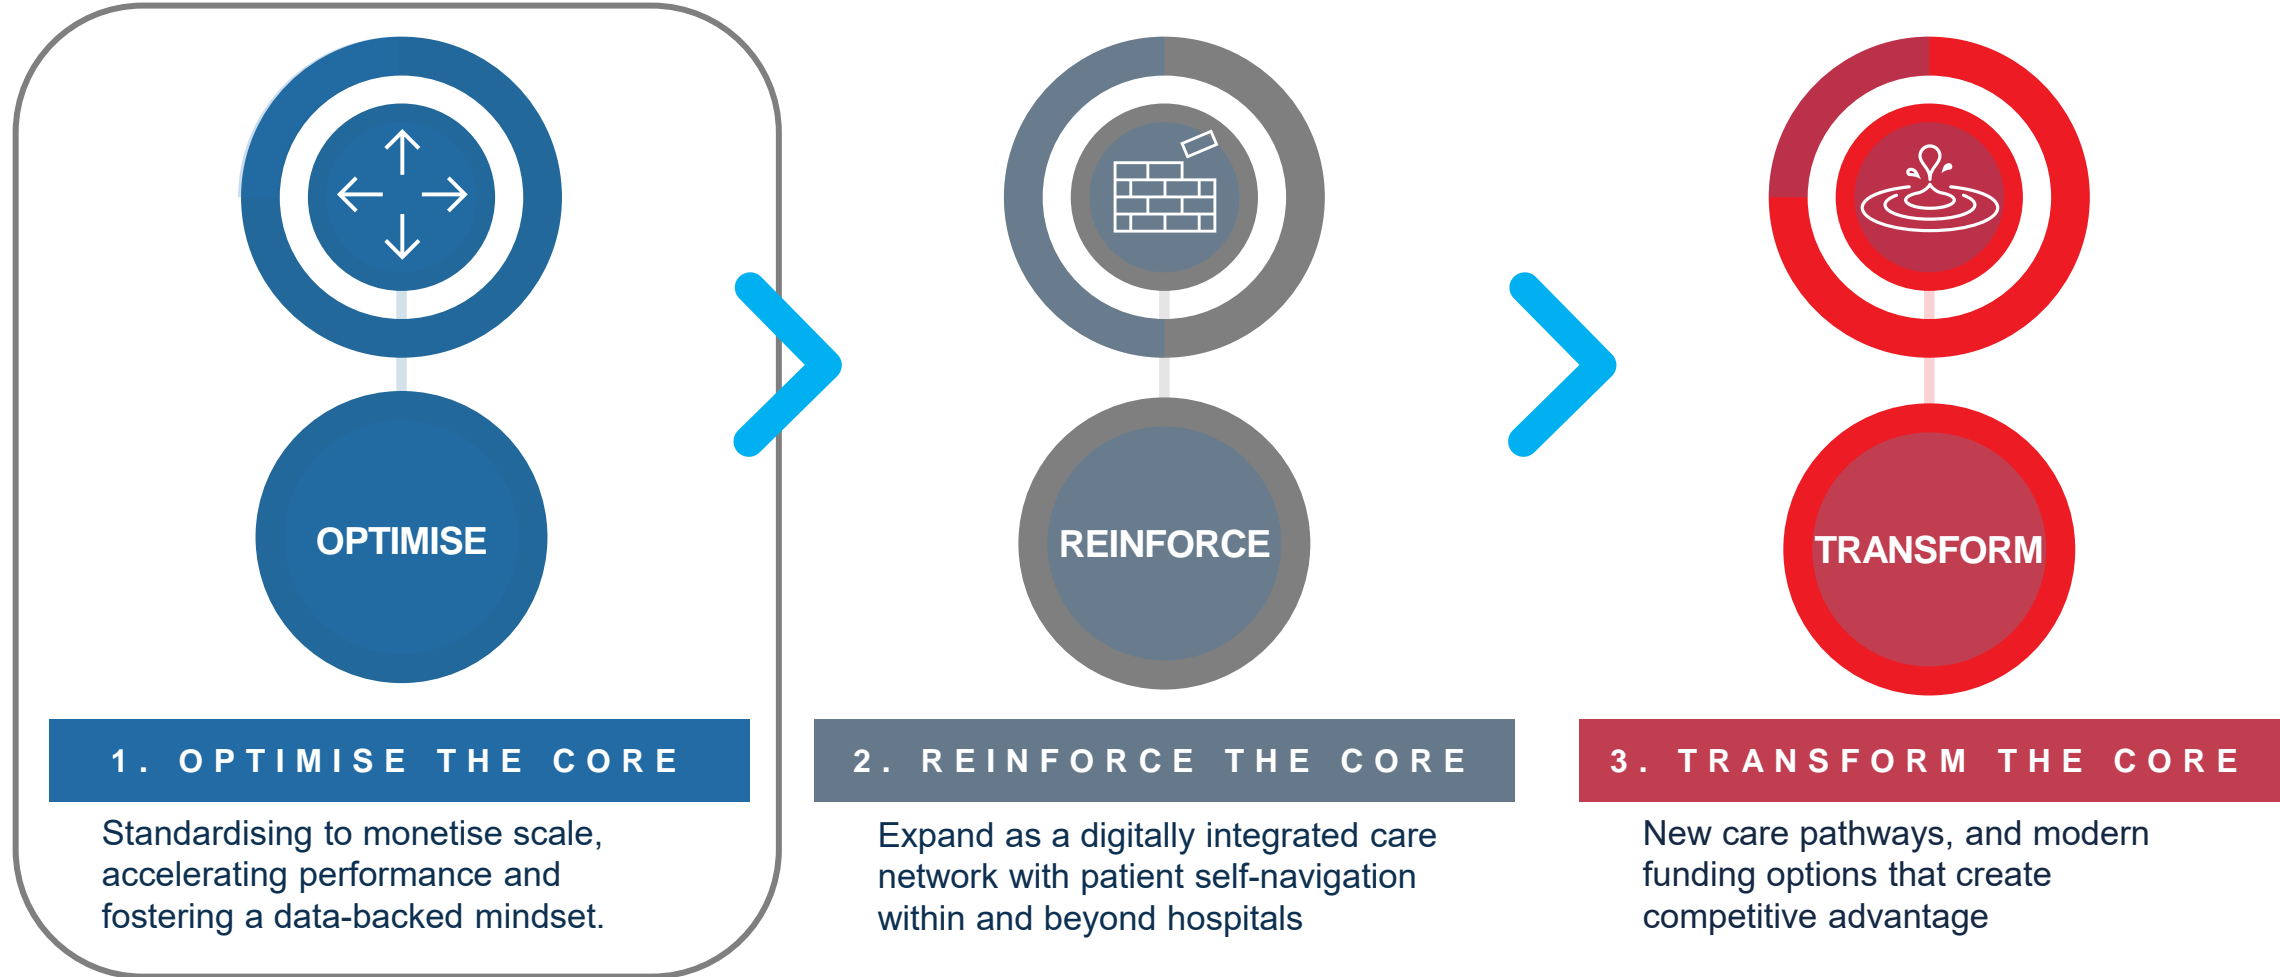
OPTIMISE

1. OPTIMISE THE CORE

Standardising to monetise scale, accelerating performance and fostering a data-backed mindset.

REINFORCE

2. REINFORCE THE CORE

Expand as a digitally integrated care network with patient self-navigation within and beyond hospitals

TRANSFORM

3. TRANSFORM THE CORE

New care pathways, and modern funding options that create competitive advantage